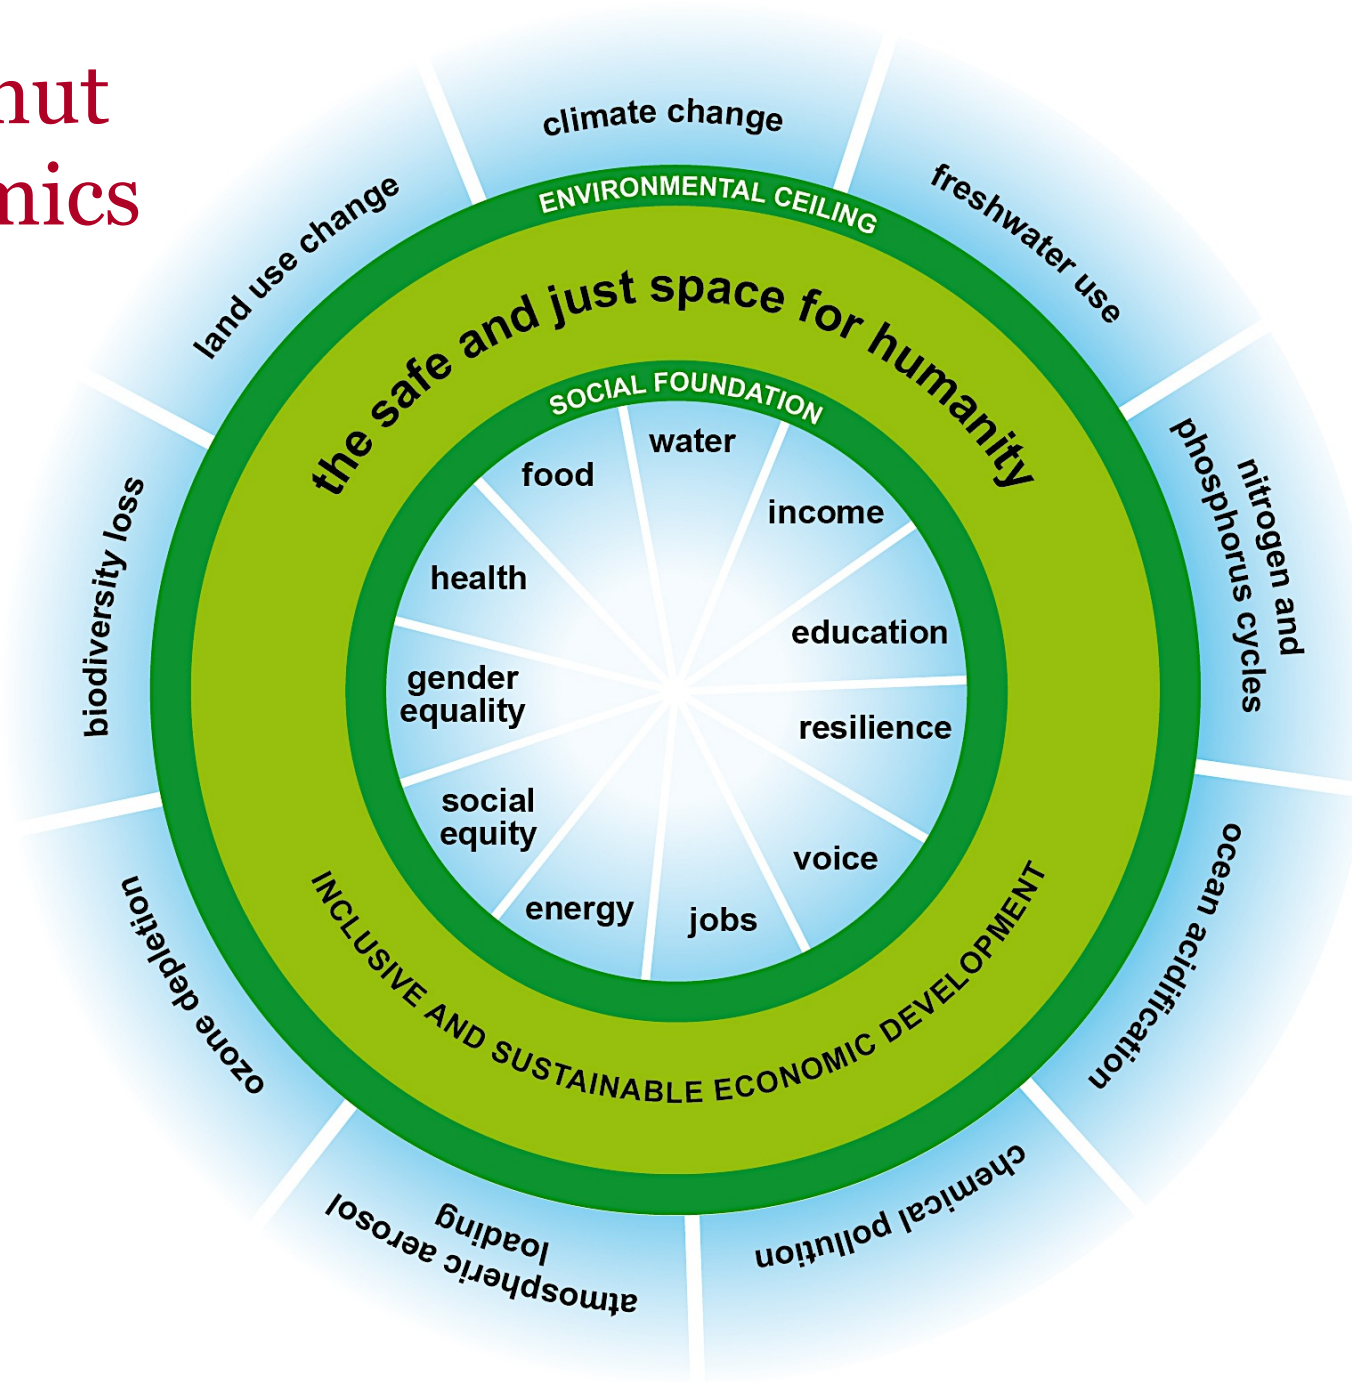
nut
nics

climate change
freshwater use
nitrogen and phosphorus cycles
ocean acidification
chemical pollution
atmospheric aerosol loading
ozone depletion
biodiversity loss
land use change

ENVIRONMENTAL CEILING
the safe and just space for humanity
SOCIAL FOUNDATION

water
income
education
resilience
voice
jobs
energy
social equity
gender equality
health
food

INCLUSIVE AND SUSTAINABLE ECONOMIC DEVELOPMENT